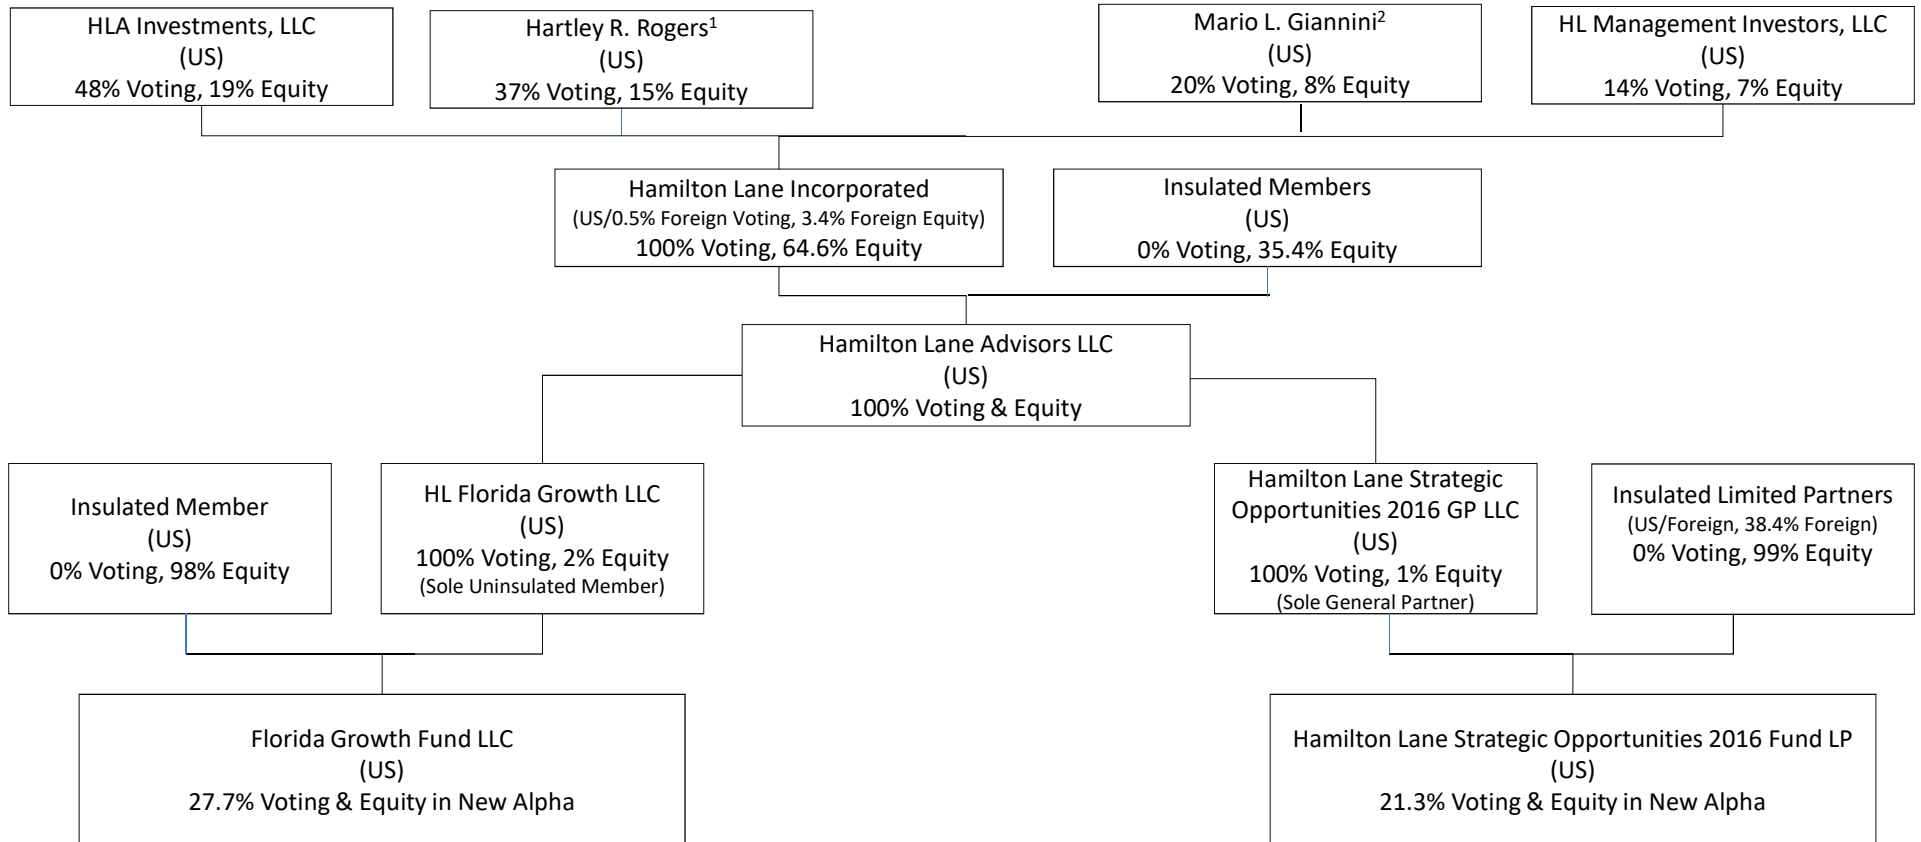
HLA Investments, LLC
(US)
48% Voting, 19% Equity

Hartley R. Rogers$^1$
(US)
37% Voting, 15% Equity

Mario L. Giannini$^2$
(US)
20% Voting, 8% Equity

HL Management Investors, LLC
(US)
14% Voting, 7% Equity

Hamilton Lane Incorporated
(US/0.5% Foreign Voting, 3.4% Foreign Equity)
100% Voting, 64.6% Equity

Insulated Members
(US)
0% Voting, 35.4% Equity

Hamilton Lane Advisors LLC
(US)
100% Voting & Equity

Insulated Member
(US)
0% Voting, 98% Equity

HL Florida Growth LLC
(US)
100% Voting, 2% Equity
(Sole Uninsulated Member)

Hamilton Lane Strategic Opportunities 2016 GP LLC
(US)
100% Voting, 1% Equity
(Sole General Partner)

Insulated Limited Partners
(US/Foreign, 38.4% Foreign)
0% Voting, 99% Equity

Florida Growth Fund LLC
(US)
27.7% Voting & Equity in New Alpha

Hamilton Lane Strategic Opportunities 2016 Fund LP
(US)
21.3% Voting & Equity in New Alpha